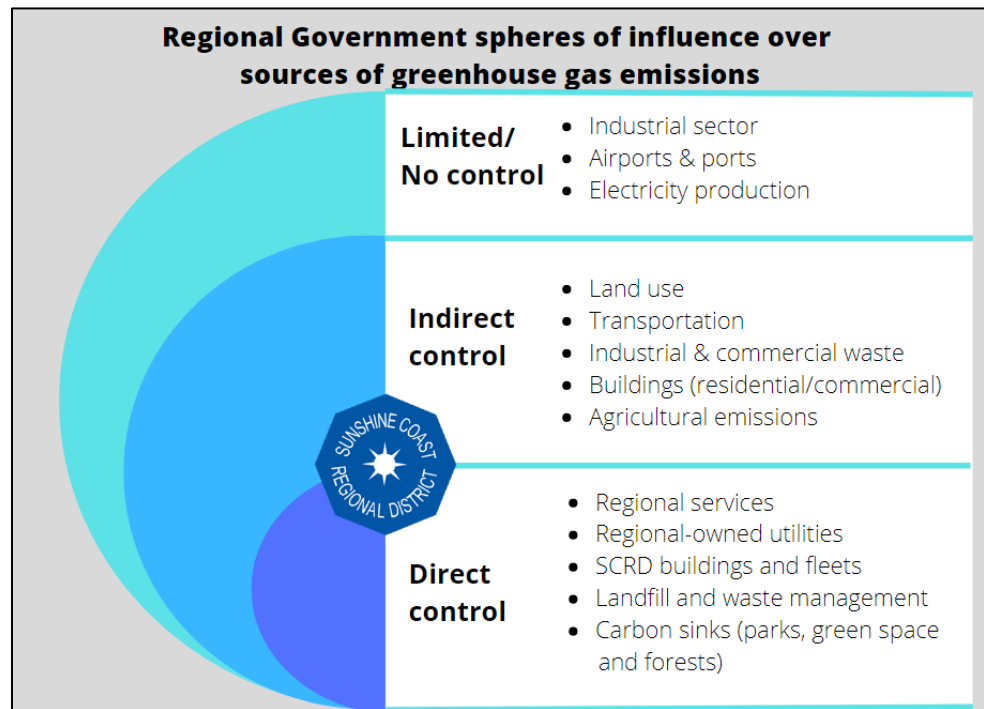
Regional Government spheres of influence over sources of greenhouse gas emissions

Limited/ No control

- Industrial sector
- Airports & ports
- Electricity production

Indirect control

- Land use
- Transportation
- Industrial & commercial waste
- Buildings (residential/commercial)
- Agricultural emissions

SUNSHINE COAST REGIONAL DISTRICT

Direct control

- Regional services
- Regional-owned utilities
- SCRD buildings and fleets
- Landfill and waste management
- Carbon sinks (parks, green space and forests)